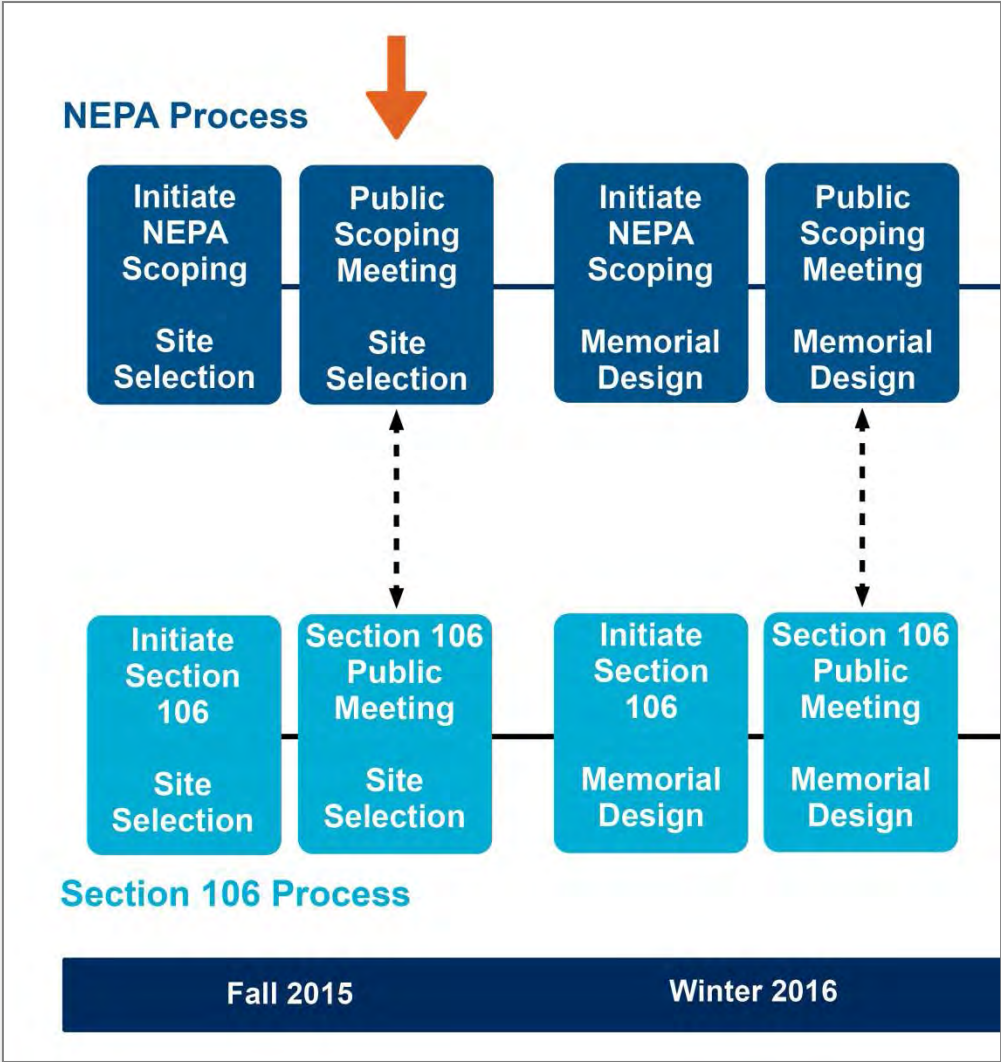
NEPA Process

Initiate NEPA Scoping

Site Selection

Public Scoping Meeting

Site Selection

Initiate NEPA Scoping

Memorial Design

Public Scoping Meeting

Memorial Design

Initiate Section 106

Site Selection

Section 106 Public Meeting

Site Selection

Initiate Section 106

Memorial Design

Section 106 Public Meeting

Memorial Design

Section 106 Process

Fall 2015

Winter 2016